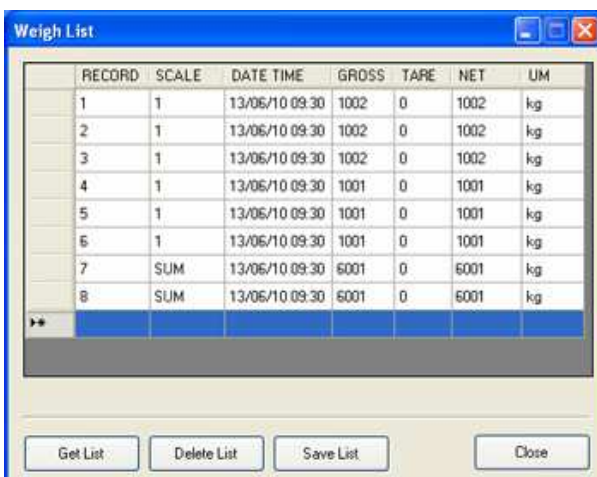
Weigh List

| RECORD | SCALE | DATE TIME | GROSS | TARE | NET | UM |
|---|---|---|---|---|---|---|
| 1 | 1 | 13/06/10 09:30 | 1002 | 0 | 1002 | kg |
| 2 | 1 | 13/06/10 09:30 | 1002 | 0 | 1002 | kg |
| 3 | 1 | 13/06/10 09:30 | 1002 | 0 | 1002 | kg |
| 4 | 1 | 13/06/10 09:30 | 1001 | 0 | 1001 | kg |
| 5 | 1 | 13/06/10 09:30 | 1001 | 0 | 1001 | kg |
| 6 | 1 | 13/06/10 09:30 | 1001 | 0 | 1001 | kg |
| 7 | SUM | 13/06/10 09:30 | 6001 | 0 | 6001 | kg |
| 8 | SUM | 13/06/10 09:30 | 6001 | 0 | 6001 | kg |

Get List
Delete List
Save List
Close